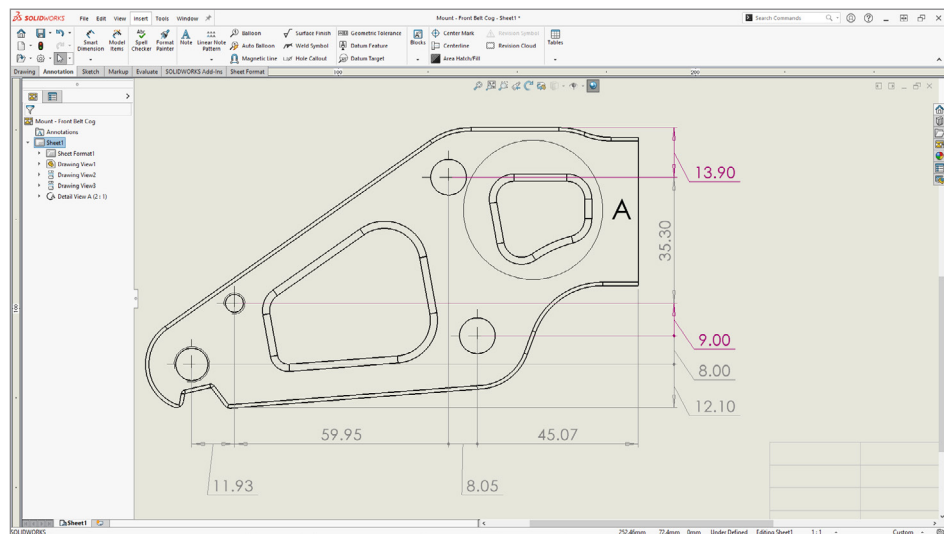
SOLIDWORKS File Edit View Insert Tools Window

Mount - Front Belt Cog - Sheet1 *

Search Commands

Smart Dimension
Model Items
Spell Checker
Format Painter
Note
Linear Note Pattern
Balloon
Auto Balloon
Magnetic Line
Surface Finish
Weld Symbol
Hole Callout
Geometric Tolerance
Datum Feature
Datum Target
Blocks
Center Mark
Centerline
Area Hatch/Fill
Revision Symbol
Revision Cloud
Tables

Drawing Annotation Sketch Markup Evaluate SOLIDWORKS Add-Ins Sheet Format

Mount - Front Belt Cog
Annotations
Sheet1
Sheet Format1
Drawing View1
Drawing View2
Drawing View3
Detail View A (2 : 1)

A

13.90
35.30
9.00
8.00
12.10
59.95
45.07
11.93
8.05

Sheet1

SOLIDWORKS
252.46mm 72.4mm 0mm Under Defined Editing Sheet1 1 : 1 Custom